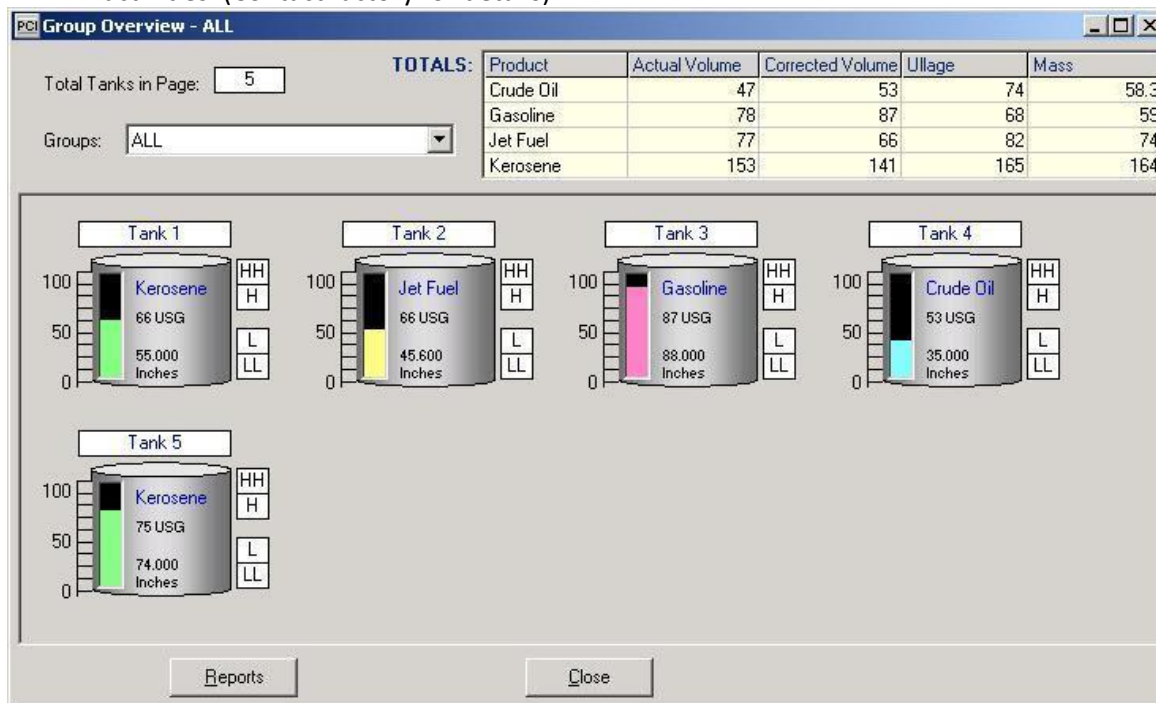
PCI Group Overview - ALL

Total Tanks in Page: 5

Groups: ALL

TOTALS:

| Product | Actual Volume | Corrected Volume | Ullage | Mass |
|---|---|---|---|---|
| Crude Oil | 47 | 53 | 74 | 58.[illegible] |
| Gasoline | 78 | 87 | 68 | 59 |
| Jet Fuel | 77 | 66 | 82 | 74 |
| Kerosene | 153 | 141 | 165 | 164 |

Tank 1
100
50
0
Kerosene
66 USG
55.000 Inches
HH
H
L
LL

Tank 2
100
50
0
Jet Fuel
66 USG
45.600 Inches
HH
H
L
LL

Tank 3
100
50
0
Gasoline
87 USG
88.000 Inches
HH
H
L
LL

Tank 4
100
50
0
Crude Oil
53 USG
35.000 Inches
HH
H
L
LL

Tank 5
100
50
0
Kerosene
75 USG
74.000 Inches
HH
H
L
LL

Reports

Close